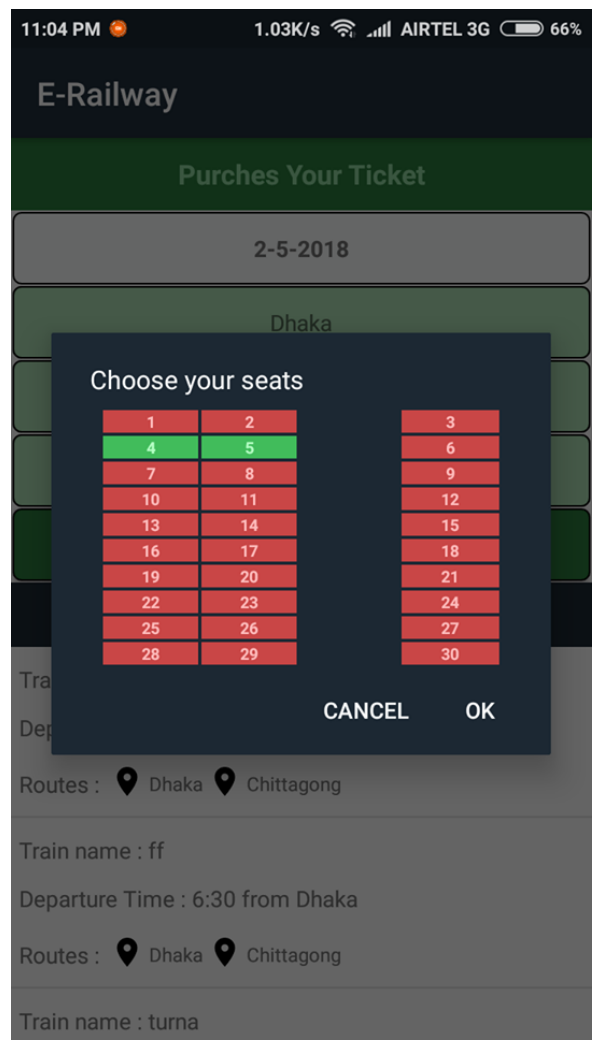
11:04 PM 1.03K/s AIRTEL 3G 66%

E-Railway

Purches Your Ticket

2-5-2018

Dhaka

Choose your seats

| | | |
|---|---|---|
| 1 | 2 | 3 |
| 4 | 5 | 6 |
| 7 | 8 | 9 |
| 10 | 11 | 12 |
| 13 | 14 | 15 |
| 16 | 17 | 18 |
| 19 | 20 | 21 |
| 22 | 23 | 24 |
| 25 | 26 | 27 |
| 28 | 29 | 30 |

CANCEL OK

Tra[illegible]

Dep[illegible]

Routes : Dhaka Chittagong

Train name : ff

Departure Time : 6:30 from Dhaka

Routes : Dhaka Chittagong

Train name : turna